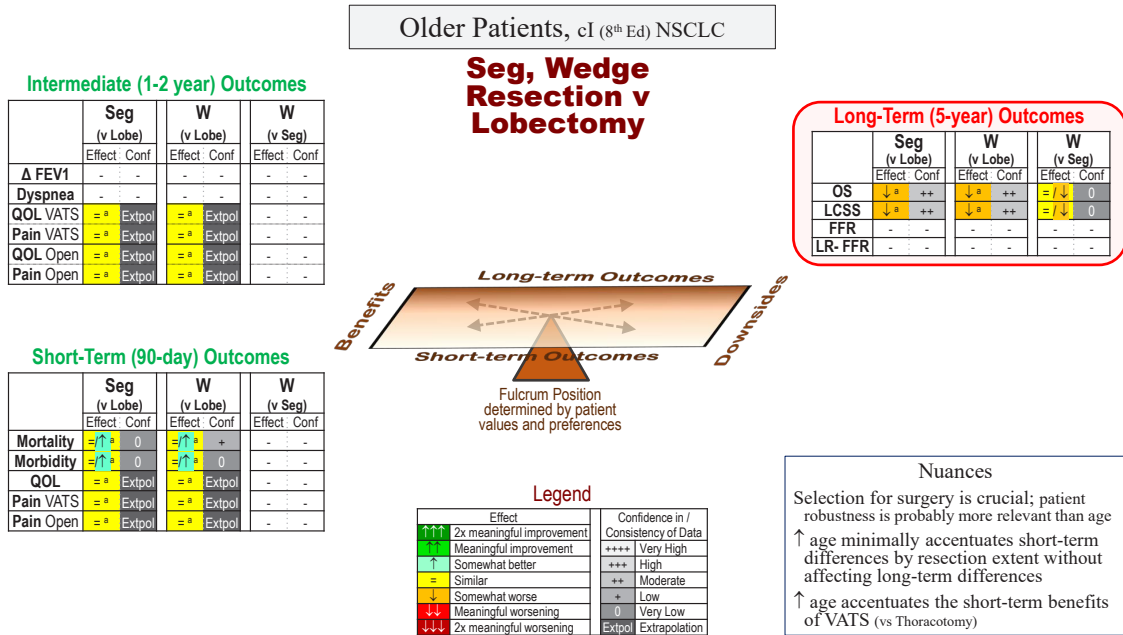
Older Patients, cI (8th Ed) NSCLC

Seg, Wedge Resection v Lobectomy

Intermediate (1-2 year) Outcomes

| | Seg (v Lobe) Effect | Seg (v Lobe) Conf | W (v Lobe) Effect | W (v Lobe) Conf | W (v Seg) Effect | W (v Seg) Conf |
|---|---|---|---|---|---|---|
| Δ FEV1 | - | - | - | - | - | - |
| Dyspnea | - | - | - | - | - | - |
| QOL VATS | = a | Extpol | = a | Extpol | - | - |
| Pain VATS | = a | Extpol | = a | Extpol | - | - |
| QOL Open | = a | Extpol | = a | Extpol | - | - |
| Pain Open | = a | Extpol | = a | Extpol | - | - |

Long-Term (5-year) Outcomes

| | Seg (v Lobe) Effect | Seg (v Lobe) Conf | W (v Lobe) Effect | W (v Lobe) Conf | W (v Seg) Effect | W (v Seg) Conf |
|---|---|---|---|---|---|---|
| OS | ↓ a | ++ | ↓ a | ++ | = / ↓ | 0 |
| LCSS | ↓ a | ++ | ↓ a | ++ | = / ↓ | 0 |
| FFR | - | - | - | - | - | - |
| LR- FFR | - | - | - | - | - | - |

Long-term Outcomes
Benefits
Downsides
Short-term Outcomes
Fulcrum Position determined by patient values and preferences

Short-Term (90-day) Outcomes

| | Seg (v Lobe) Effect | Seg (v Lobe) Conf | W (v Lobe) Effect | W (v Lobe) Conf | W (v Seg) Effect | W (v Seg) Conf |
|---|---|---|---|---|---|---|
| Mortality | =/↑ a | 0 | =/↑ a | + | - | - |
| Morbidity | =/↑ a | 0 | =/↑ a | 0 | - | - |
| QOL | = a | Extpol | = a | Extpol | - | - |
| Pain VATS | = a | Extpol | = a | Extpol | - | - |
| Pain Open | = a | Extpol | = a | Extpol | - | - |

Legend

| Effect | | Confidence in / Consistency of Data | |
|---|---|---|---|
| ↑↑↑ | 2x meaningful improvement | | |
| ↑↑ | Meaningful improvement | ++++ | Very High |
| ↑ | Somewhat better | +++ | High |
| = | Similar | ++ | Moderate |
| ↓ | Somewhat worse | + | Low |
| ↓↓ | Meaningful worsening | 0 | Very Low |
| ↓↓↓ | 2x meaningful worsening | Extpol | Extrapolation |

Nuances

Selection for surgery is crucial; patient robustness is probably more relevant than age

↑ age minimally accentuates short-term differences by resection extent without affecting long-term differences

↑ age accentuates the short-term benefits of VATS (vs Thoracotomy)